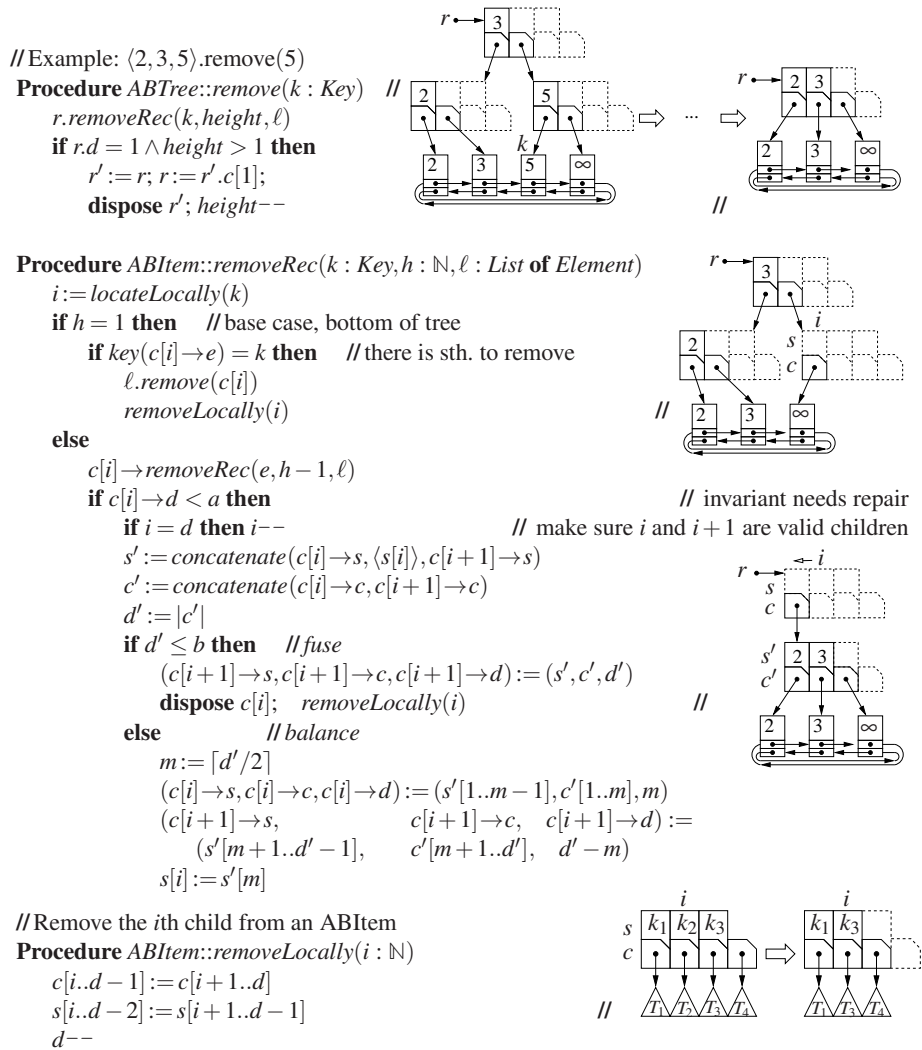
// Example: $\langle 2,3,5\rangle$.remove(5)
**Procedure** *ABTree*::*remove*($k$ : *Key*)
$r.removeRec(k, height, \ell)$
**if** $r.d = 1 \wedge height > 1$ **then**
$r' := r;\ r := r'.c[1];$
**dispose** $r'$; $height--$

$r$ 3 // 2 5 $k$ 2 3 5 $\infty$ ⇨ ··· ⇨ $r$ 2 3 2 3 $\infty$ //

**Procedure** *ABItem*::*removeRec*($k$ : *Key*, $h$ : $\mathbb{N}$, $\ell$ : *List* **of** *Element*)
$i := locateLocally(k)$
**if** $h = 1$ **then** // base case, bottom of tree
**if** $key(c[i]\rightarrow e) = k$ **then** // there is sth. to remove
$\ell.remove(c[i])$
$removeLocally(i)$
**else**
$c[i]\rightarrow removeRec(e, h-1, \ell)$
**if** $c[i]\rightarrow d < a$ **then** // invariant needs repair
**if** $i = d$ **then** $i--$ // make sure $i$ and $i+1$ are valid children
$s' := concatenate(c[i]\rightarrow s, \langle s[i]\rangle, c[i+1]\rightarrow s)$
$c' := concatenate(c[i]\rightarrow c, c[i+1]\rightarrow c)$
$d' := |c'|$
**if** $d' \leq b$ **then** // *fuse*
$(c[i+1]\rightarrow s, c[i+1]\rightarrow c, c[i+1]\rightarrow d) := (s', c', d')$
**dispose** $c[i]$; $removeLocally(i)$
**else** // *balance*
$m := \lceil d'/2 \rceil$
$(c[i]\rightarrow s, c[i]\rightarrow c, c[i]\rightarrow d) := (s'[1..m-1], c'[1..m], m)$
$(c[i+1]\rightarrow s,\ c[i+1]\rightarrow c,\ c[i+1]\rightarrow d) :=$
$(s'[m+1..d'-1],\ c'[m+1..d'],\ d'-m)$
$s[i] := s'[m]$

$r$ 3 2 $i$ $s$ $c$ // 2 3 $\infty$

$r$ $i$ $s$ $c$ $s'$ $c'$ 2 3 // 2 3 $\infty$

// Remove the $i$th child from an ABItem
**Procedure** *ABItem*::*removeLocally*($i$ : $\mathbb{N}$)
$c[i..d-1] := c[i+1..d]$
$s[i..d-2] := s[i+1..d-1]$
$d--$

$i$ $s$ $c$ $k_1$ $k_2$ $k_3$ $T_1$ $T_2$ $T_3$ $T_4$ ⇨ $i$ $k_1$ $k_3$ $T_1$ $T_3$ $T_4$ //